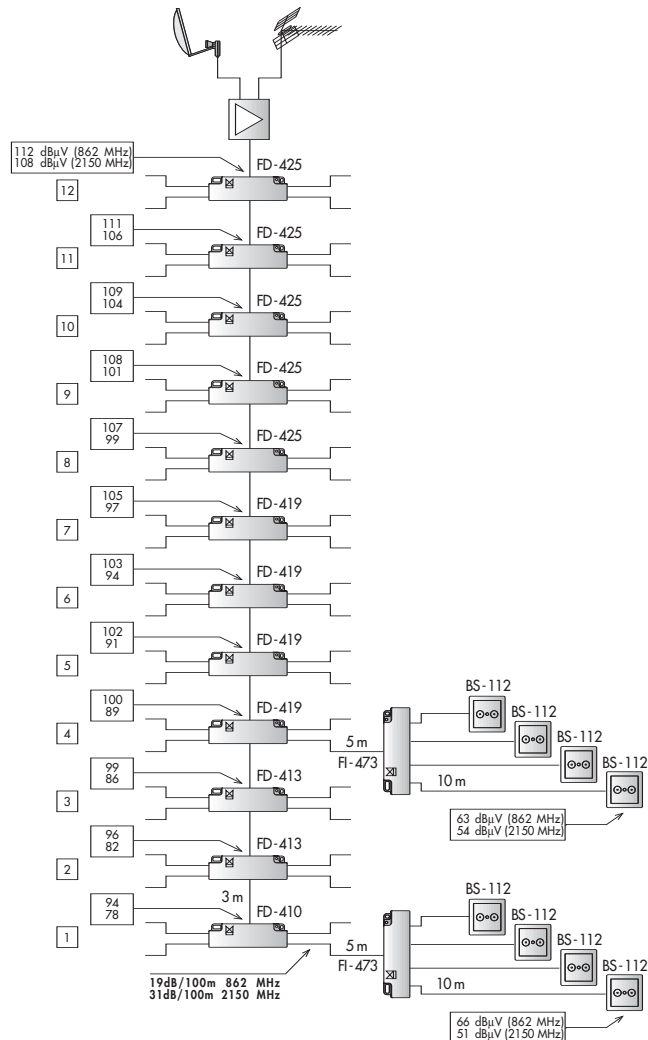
112 dBμV (862 MHz)
108 dBμV (2150 MHz)

FD-425

12

111
106

FD-425

11

109
104

FD-425

10

108
101

FD-425

9

107
99

FD-425

8

105
97

FD-419

7

103
94

FD-419

6

102
91

FD-419

5

100
89

FD-419

4

99
86

FD-413

3

96
82

FD-413

2

94
78

3 m

FD-410

1

19dB/100m 862 MHz
31dB/100m 2150 MHz

5 m

FI-473

BS-112

BS-112

BS-112

BS-112

10 m

63 dBμV (862 MHz)
54 dBμV (2150 MHz)

5 m

FI-473

BS-112

BS-112

BS-112

BS-112

10 m

66 dBμV (862 MHz)
51 dBμV (2150 MHz)